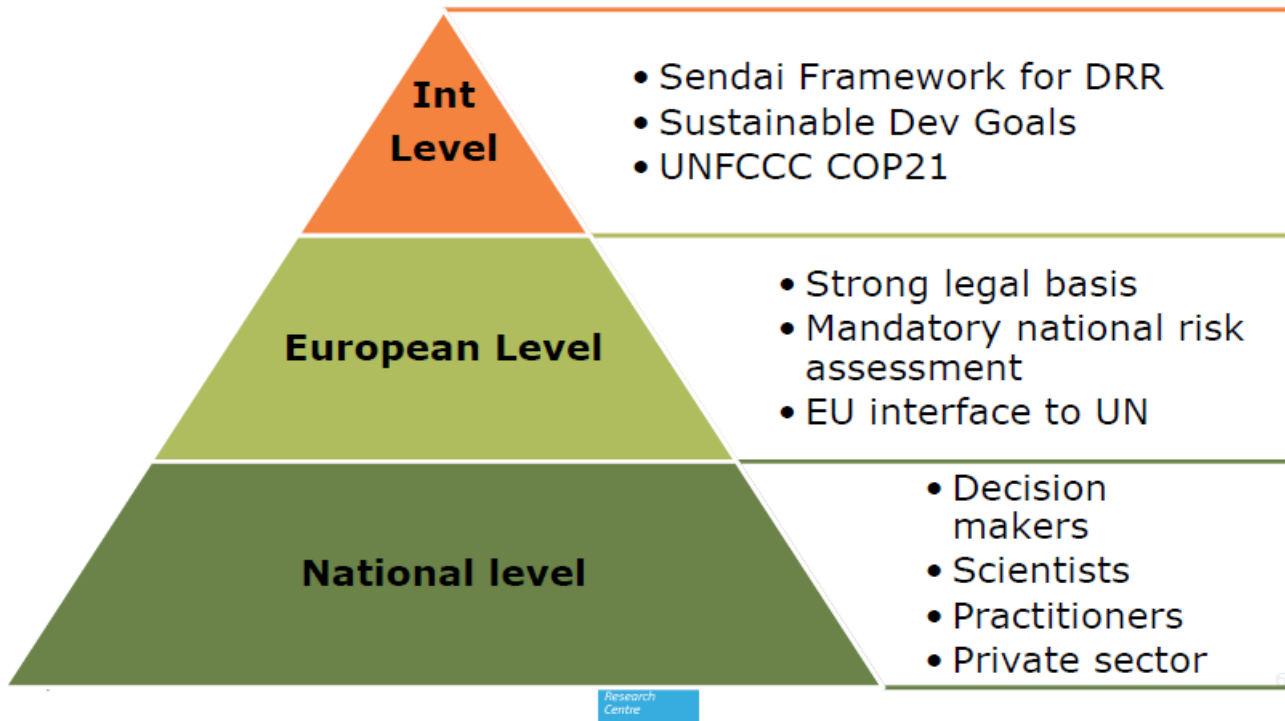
Int Level

• Sendai Framework for DRR
• Sustainable Dev Goals
• UNFCCC COP21

European Level

• Strong legal basis
• Mandatory national risk assessment
• EU interface to UN

National level

• Decision makers
• Scientists
• Practitioners
• Private sector

Research Centre